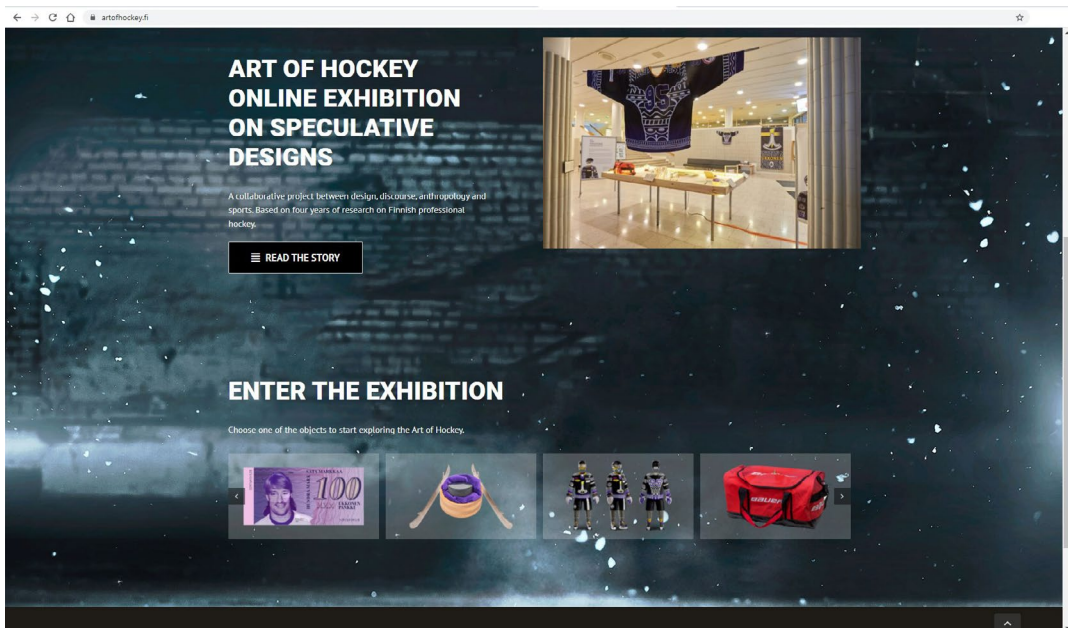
artofhockey.fi

ART OF HOCKEY ONLINE EXHIBITION ON SPECULATIVE DESIGNS

A collaborative project between design, discourse, anthropology and sports. Based on four years of research on Finnish professional hockey.

READ THE STORY

ENTER THE EXHIBITION

Choose one of the objects to start exploring the Art of Hockey.

100